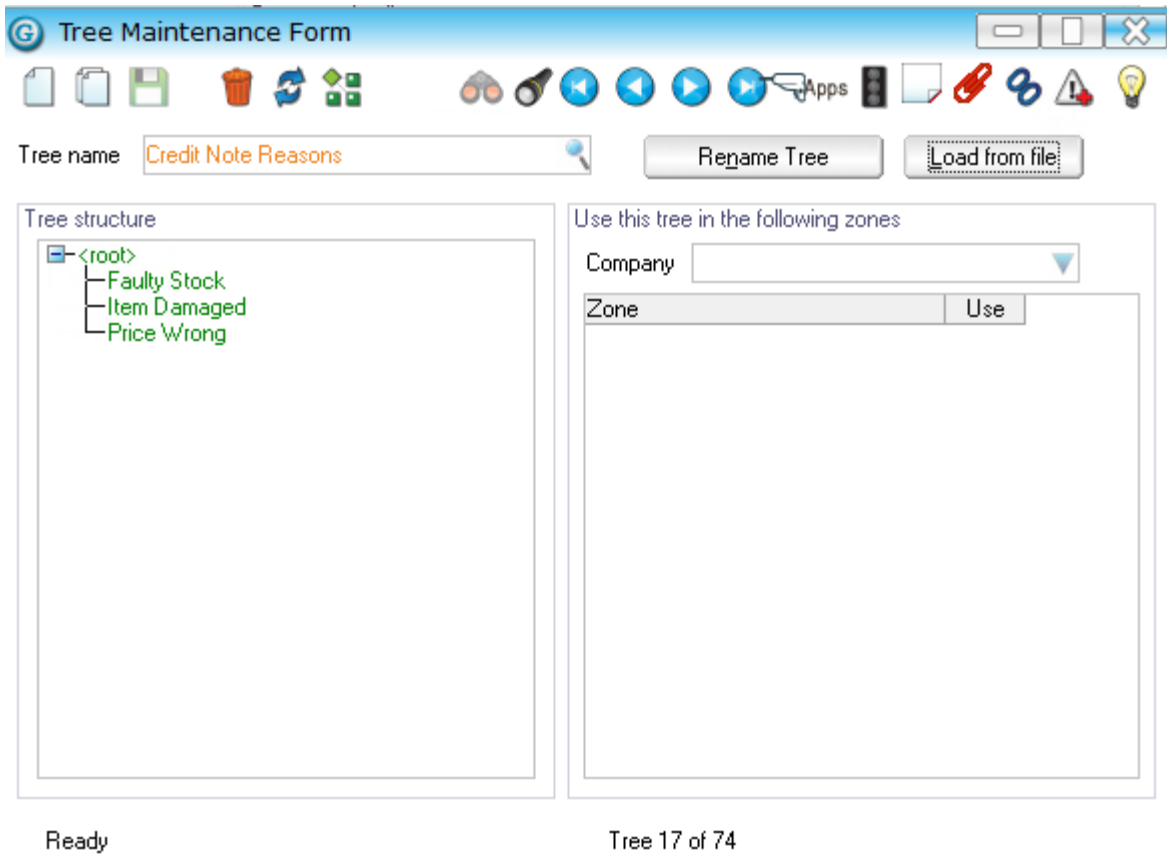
Tree Maintenance Form

Apps

Tree name Credit Note Reasons

Rename Tree

Load from file

Tree structure

<root>
Faulty Stock
Item Damaged
Price Wrong

Use this tree in the following zones

Company

| Zone | Use |
|---|---|

Ready

Tree 17 of 74